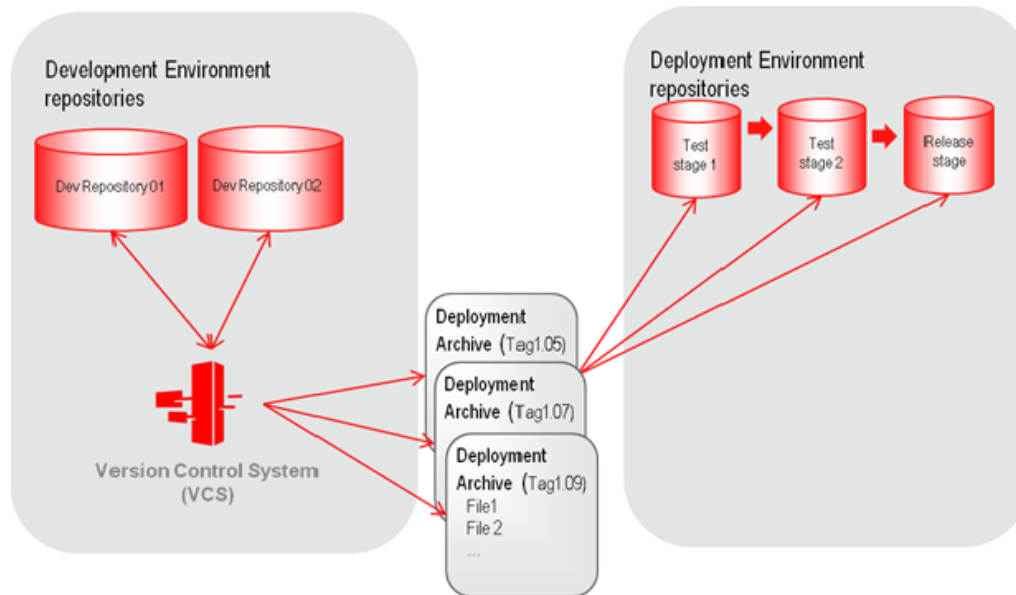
Development Environment repositories

Dev Repository 01

Dev Repository 02

Version Control System (VCS)

Deployment Archive (Tag1.05)

Deployment Archive (Tag1.07)

Deployment Archive (Tag1.09)
File1
File 2
...

Deployment Environment repositories

Test stage 1

Test stage 2

Release stage